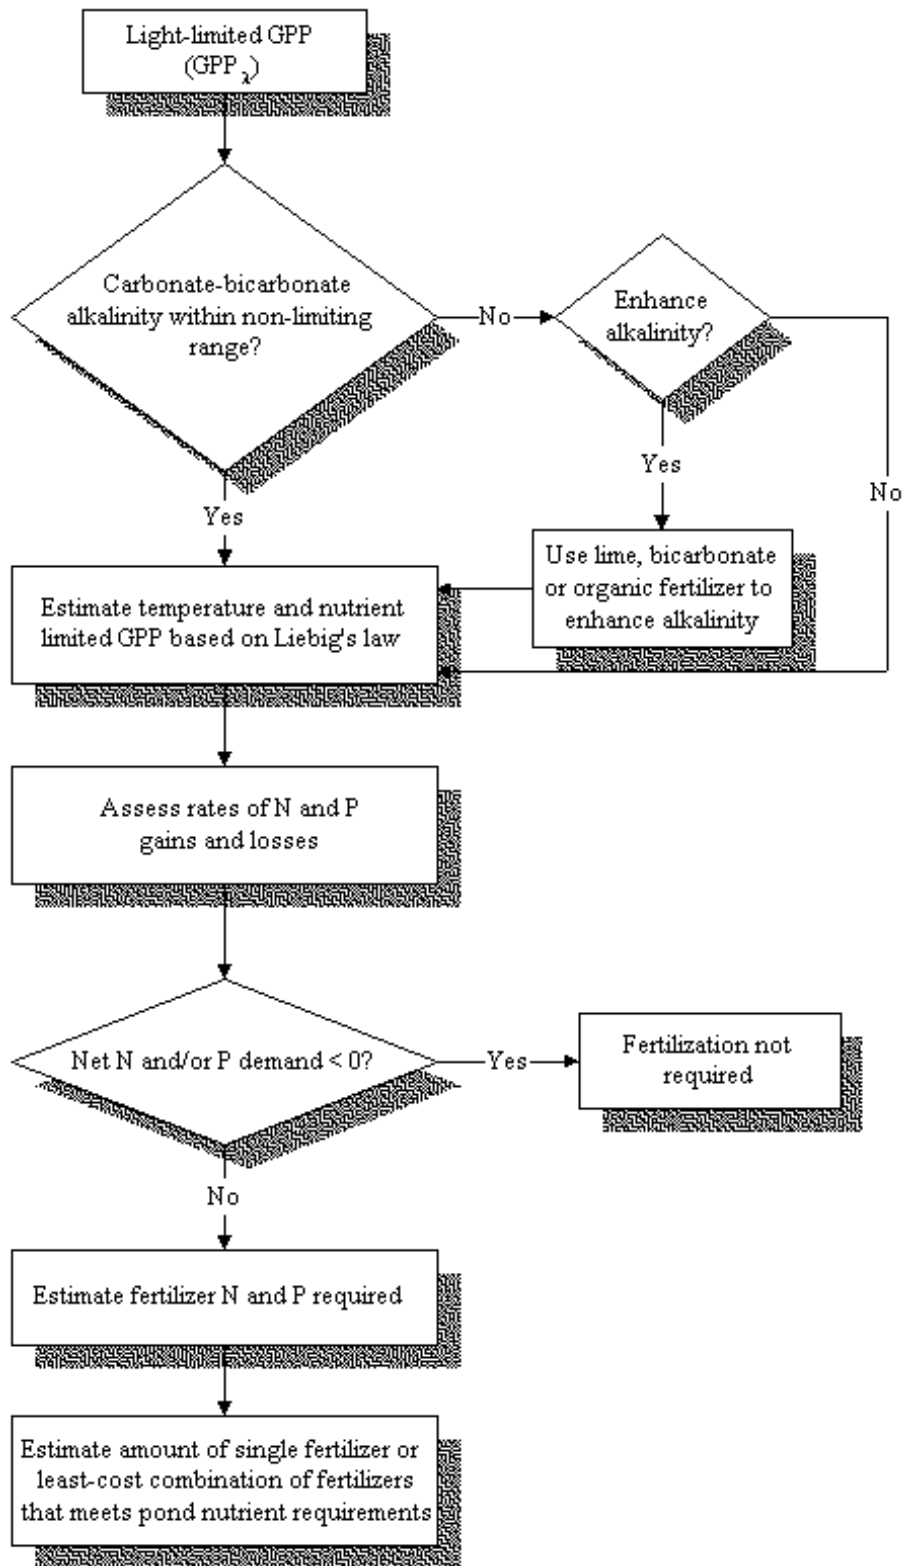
Light-limited GPP
($GPP_{\lambda}$)

Carbonate-bicarbonate alkalinity within non-limiting range?

No

Enhance alkalinity?

Yes

No

Yes

Use lime, bicarbonate or organic fertilizer to enhance alkalinity

Estimate temperature and nutrient limited GPP based on Liebig's law

Assess rates of N and P gains and losses

Net N and/or P demand < 0?

Yes

Fertilization not required

No

Estimate fertilizer N and P required

Estimate amount of single fertilizer or least-cost combination of fertilizers that meets pond nutrient requirements